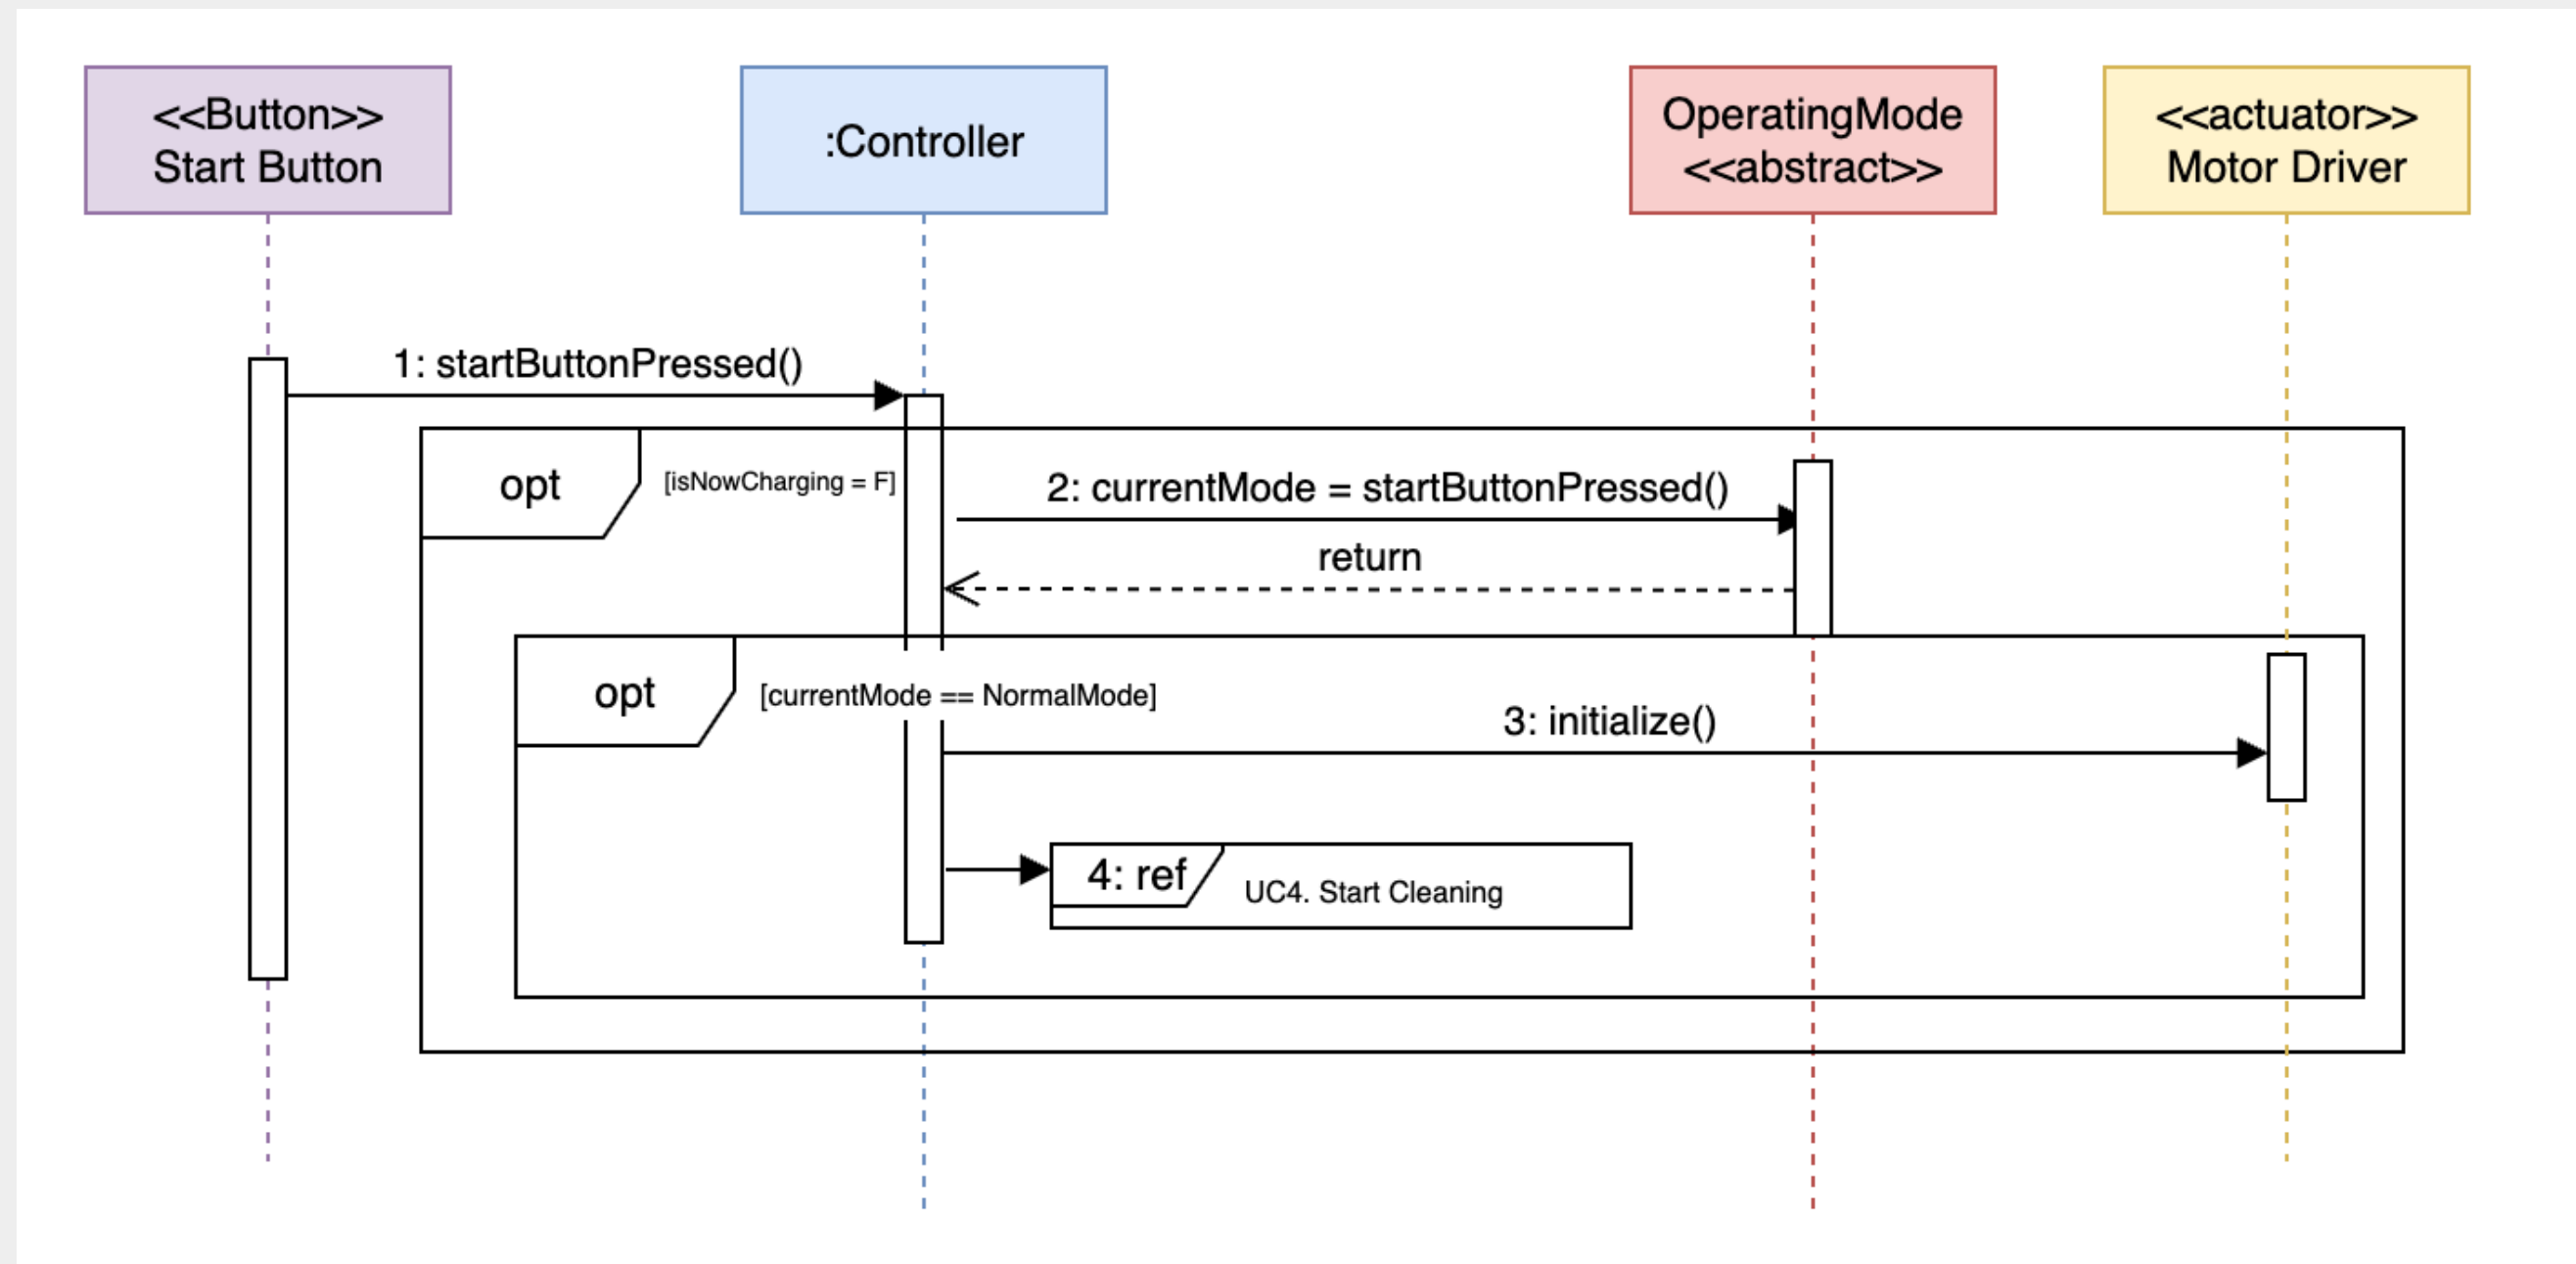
<<Button>>
Start Button

:Controller

OperatingMode
<<abstract>>

<<actuator>>
Motor Driver

1: startButtonPressed()

opt

[isNowCharging = F]

2: currentMode = startButtonPressed()

return

opt

[currentMode == NormalMode]

3: initialize()

4: ref

UC4. Start Cleaning